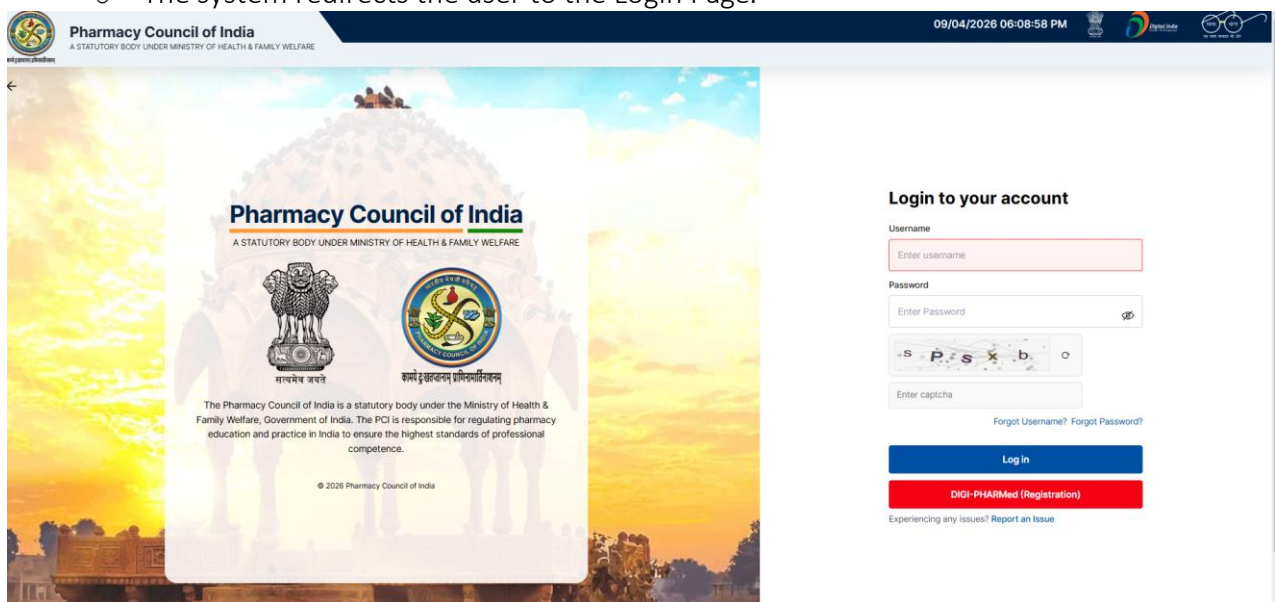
o The system redirects the user to the Login Page.

Pharmacy Council of India
A STATUTORY BODY UNDER MINISTRY OF HEALTH & FAMILY WELFARE

09/04/2026 06:08:58 PM

←

Pharmacy Council of India
A STATUTORY BODY UNDER MINISTRY OF HEALTH & FAMILY WELFARE

सत्यमेव जयते

कार्ये हस्तवानम् प्राणिनामर्तिनाशनम्

The Pharmacy Council of India is a statutory body under the Ministry of Health & Family Welfare, Government of India. The PCI is responsible for regulating pharmacy education and practice in India to ensure the highest standards of professional competence.

© 2026 Pharmacy Council of India

Login to your account

Username

Enter username

Password

Enter Password

S P s x b

Enter captcha

Forgot Username? Forgot Password?

Log in

DIGI-PHARMed (Registration)

Experiencing any issues? Report an Issue